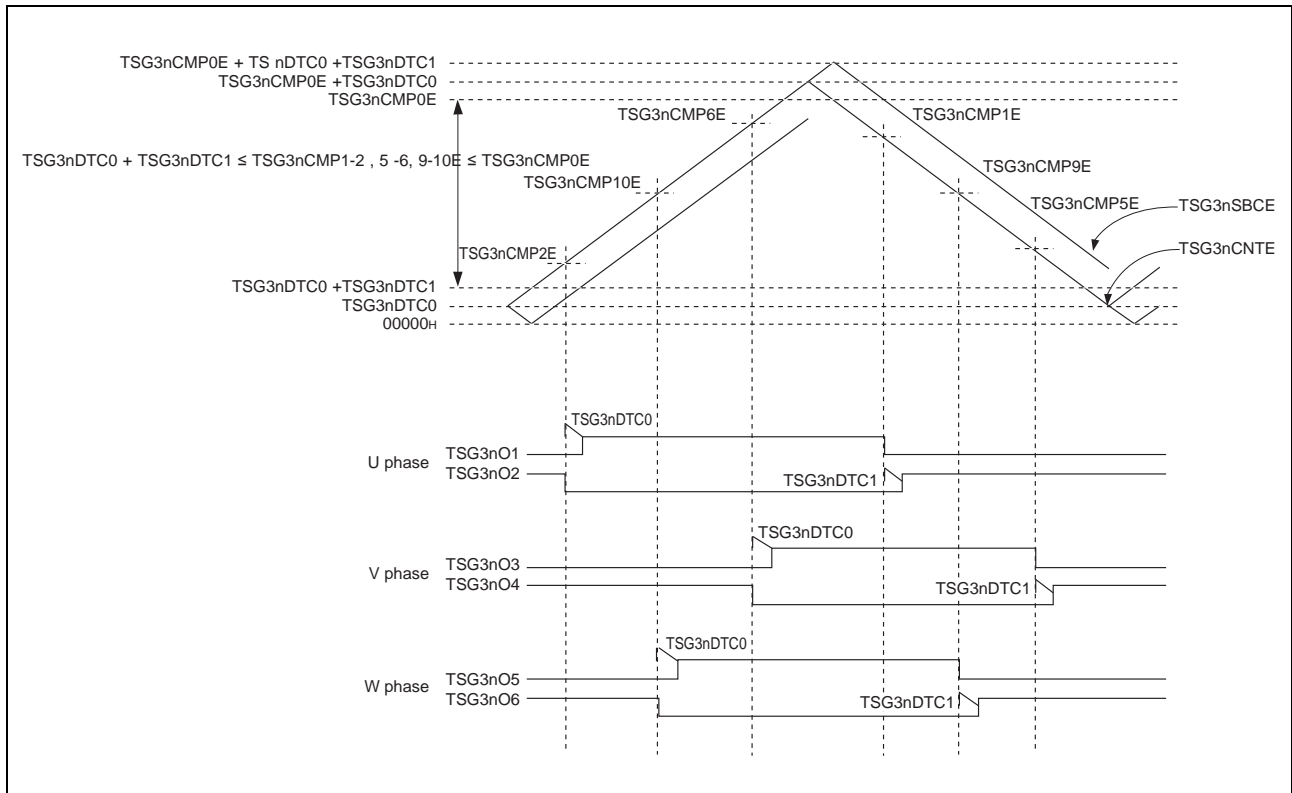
TSG3nCMP0E + TS nDTC0 +TSG3nDTC1
TSG3nCMP0E +TSG3nDTC0
TSG3nCMP0E
TSG3nCMP6E
TSG3nCMP1E
TSG3nDTC0 + TSG3nDTC1 ≤ TSG3nCMP1-2 , 5 -6, 9-10E ≤ TSG3nCMP0E
TSG3nCMP9E
TSG3nCMP10E
TSG3nCMP5E
TSG3nSBCE
TSG3nCMP2E
TSG3nCNTE
TSG3nDTC0 +TSG3nDTC1
TSG3nDTC0
00000H
TSG3nDTC0
U phase
TSG3nO1
TSG3nO2
TSG3nDTC1
TSG3nDTC0
V phase
TSG3nO3
TSG3nO4
TSG3nDTC1
TSG3nDTC0
W phase
TSG3nO5
TSG3nO6
TSG3nDTC1